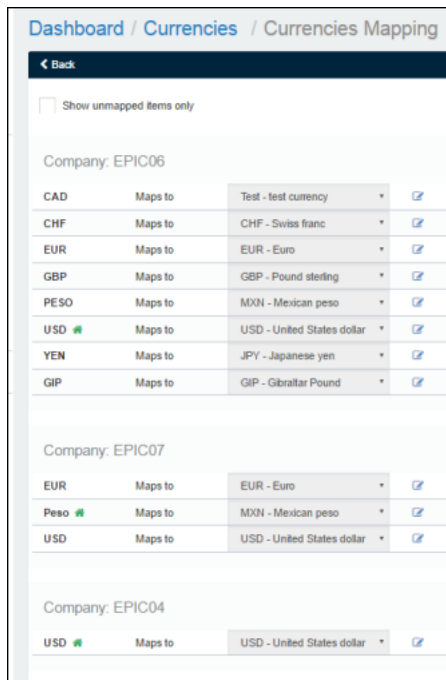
Dashboard / Currencies / Currencies Mapping

Back

Show unmapped items only

Company: EPIC06

| | | |
|---|---|---|
| CAD | Maps to | Test - test currency |
| CHF | Maps to | CHF - Swiss franc |
| EUR | Maps to | EUR - Euro |
| GBP | Maps to | GBP - Pound sterling |
| PESO | Maps to | MXN - Mexican peso |
| USD | Maps to | USD - United States dollar |
| YEN | Maps to | JPY - Japanese yen |
| GIP | Maps to | GIP - Gibraltar Pound |

Company: EPIC07

| | | |
|---|---|---|
| EUR | Maps to | EUR - Euro |
| Peso | Maps to | MXN - Mexican peso |
| USD | Maps to | USD - United States dollar |

Company: EPIC04

| | | |
|---|---|---|
| USD | Maps to | USD - United States dollar |